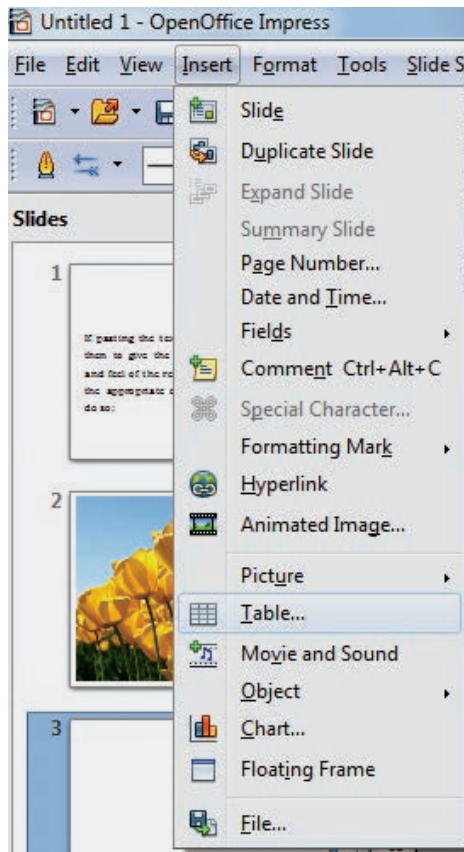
Untitled 1 - OpenOffice Impress

File Edit View Insert Format Tools Slide S

Slides

1

If pasting the te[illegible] then to give the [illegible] and feel of the r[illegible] the appropriate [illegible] do so:

2

3

Slide
Duplicate Slide
Expand Slide
Summary Slide
Page Number...
Date and Time...
Fields
Comment Ctrl+Alt+C
Special Character...
Formatting Mark
Hyperlink
Animated Image...
Picture
Table...
Movie and Sound
Object
Chart...
Floating Frame
File...